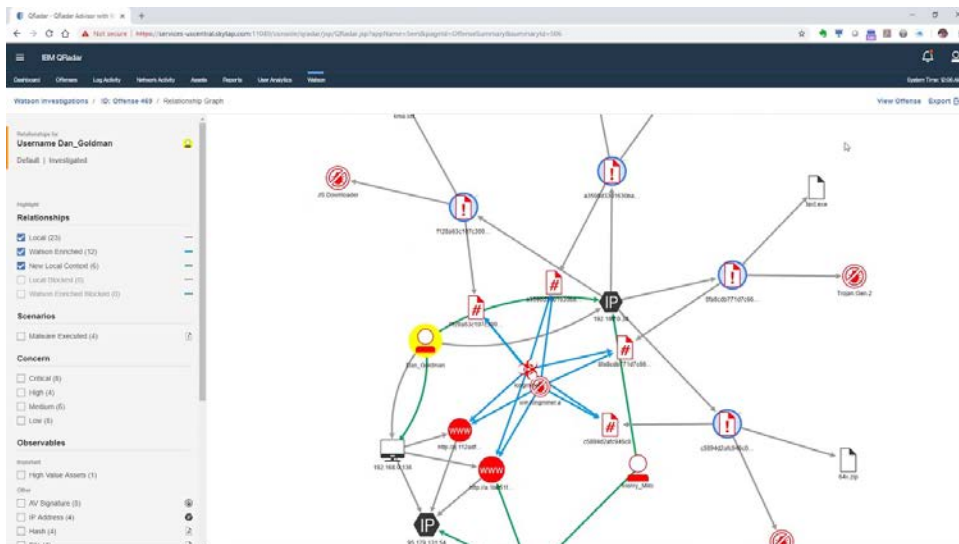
QRadar - QRadar Advisor with W ×  +

Not secure | https://services.uscentral.skytap.com:11049/console/qradar/jsp/QRadar.jsp?appName=Sem&pageId=OffenseSummary&summaryId=506

IBM QRadar

Dashboard  Offenses  Log Activity  Network Activity  Assets  Reports  User Analytics  Watson

System Time: 12:05 PM

Watson Investigations / ID: Offense 469 / Relationship Graph

View Offense  Export

Relationships for
Username Dan_Goldman
Default | Investigated

Highlight
Relationships
Local (23)
Watson Enriched (12)
New Local Context (6)
Local Blocked (0)
Watson Enriched Blocked (0)

Scenarios
Malware Executed (4)

Concern
Critical (8)
High (4)
Medium (5)
Low (6)

Observables
Important
High Value Assets (1)
Other
AV Signature (3)
IP Address (4)
Hash (4)

JS Downloader
a350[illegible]
f128a63c197c300...
test.exe
8fa8cdb771d7c66...
Trojan.Gen.2
192.168.10.38
f12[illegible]
Dan_Goldman
8fa8cdb771d7c66...
coin_miner.a
c5694d2a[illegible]
c5694d2afc946c6...
192.168.10.136
http://a.112.sdf
http://a.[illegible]
Ronny_Mills
64c.zip
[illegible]